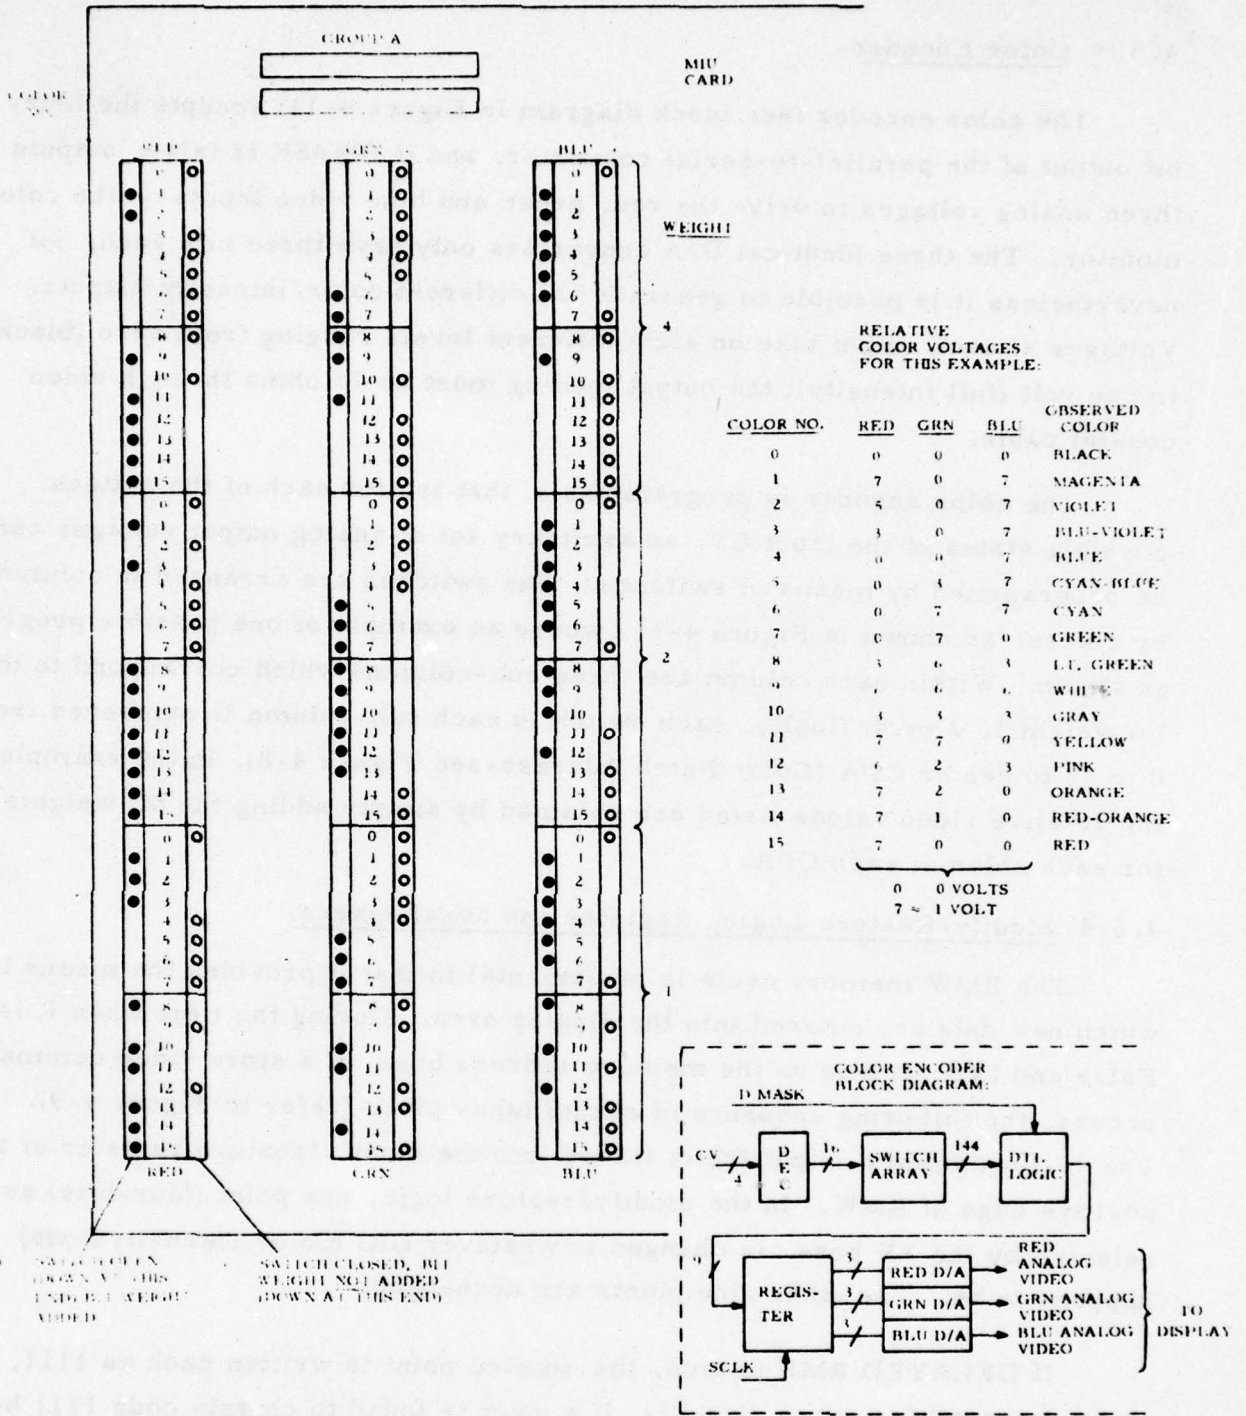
GROUP A

MIU CARD

COLOR

BLU

WEIGHT

4

2

1

RED

GRN

BLU

RELATIVE COLOR VOLTAGES FOR THIS EXAMPLE:

| COLOR NO. | RED | GRN | BLU | OBSERVED COLOR |
|---|---|---|---|---|
| 0 | 0 | 0 | 0 | BLACK |
| 1 | 7 | 0 | 7 | MAGENTA |
| 2 | 3 | 0 | 7 | VIOLET |
| 3 | 1 | 0 | 7 | BLU-VIOLET |
| 4 | | | | BLUE |
| 5 | 0 | 3 | 7 | CYAN-BLUE |
| 6 | 0 | 7 | 7 | CYAN |
| 7 | 0 | 7 | | GREEN |
| 8 | 3 | 6 | 3 | LT. GREEN |
| 9 | | | | WHITE |
| 10 | | | | GRAY |
| 11 | | 7 | | YELLOW |
| 12 | | 2 | 3 | PINK |
| 13 | 7 | 2 | 0 | ORANGE |
| 14 | | | | RED-ORANGE |
| 15 | 7 | 0 | 0 | RED |

0 = 0 VOLTS
7 ≈ 1 VOLT

COLOR ENCODER BLOCK DIAGRAM:

D MASK

CV 4 D E C 16 SWITCH ARRAY 144 DEL LOGIC

REGIS-TER 3 RED D/A 3 GRN D/A 3 BLU D/A

RED ANALOG VIDEO
GRN ANALOG VIDEO
BLU ANALOG VIDEO

TO DISPLAY

SCLK

SWITCH OPEN, DOWN AT THIS END, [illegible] WEIGHT ADDED

SWITCH CLOSED, BIT WEIGHT NOT ADDED DOWN AT THIS END